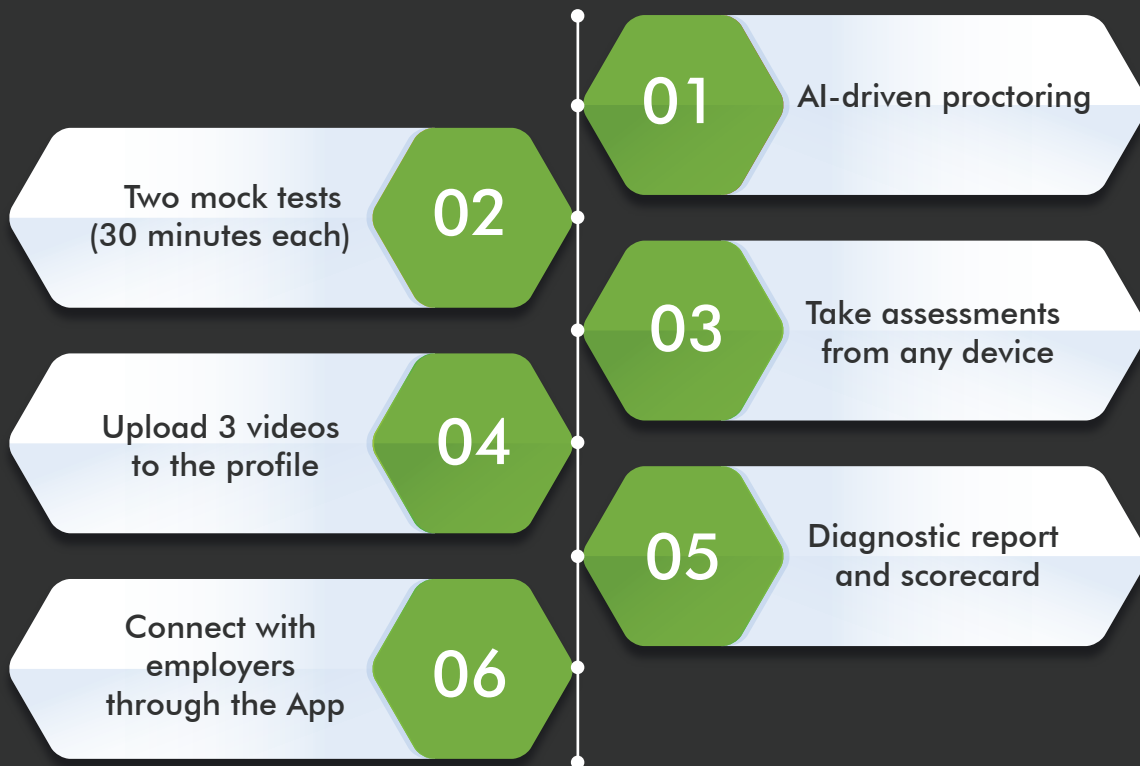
01

AI-driven proctoring

Two mock tests (30 minutes each)

02

03

Take assessments from any device

Upload 3 videos to the profile

04

05

Diagnostic report and scorecard

Connect with employers through the App

06